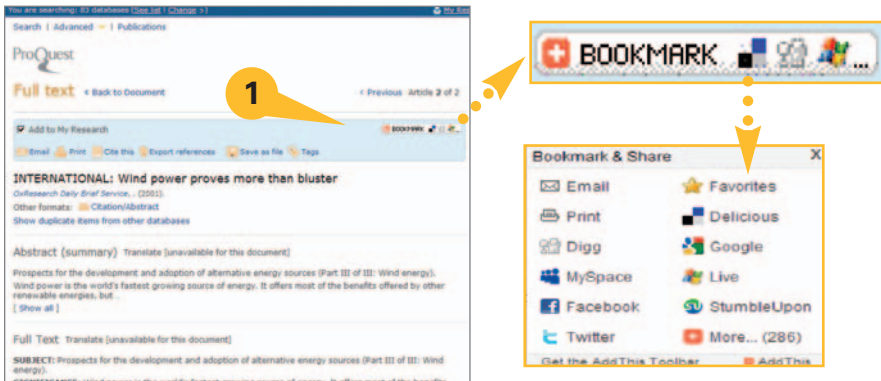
You are searching: 83 databases [See list | Change >]

My Re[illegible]

Search | Advanced | Publications

ProQuest

Full text < Back to Document

< Previous Article 2 of 2

1

Add to My Research

BOOKMARK

Email Print Cite this Export references Save as file Tags

INTERNATIONAL: Wind power proves more than bluster

OxResearch Daily Brief Service, . (2001).

Other formats: Citation/Abstract

Show duplicate items from other databases

Abstract (summary) Translate [unavailable for this document]

Prospects for the development and adoption of alternative energy sources (Part III of III: Wind energy). Wind power is the world's fastest growing source of energy. It offers most of the benefits offered by other renewable energies, but...

[ Show all ]

Full Text Translate [unavailable for this document]

SUBJECT: Prospects for the development and adoption of alternative energy sources (Part III of III: Wind energy).

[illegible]

BOOKMARK

Bookmark & Share X

Email
Favorites
Print
Delicious
Digg
Google
MySpace
Live
Facebook
StumbleUpon
Twitter
More... (286)

Get the AddThis Toolbar
AddThis